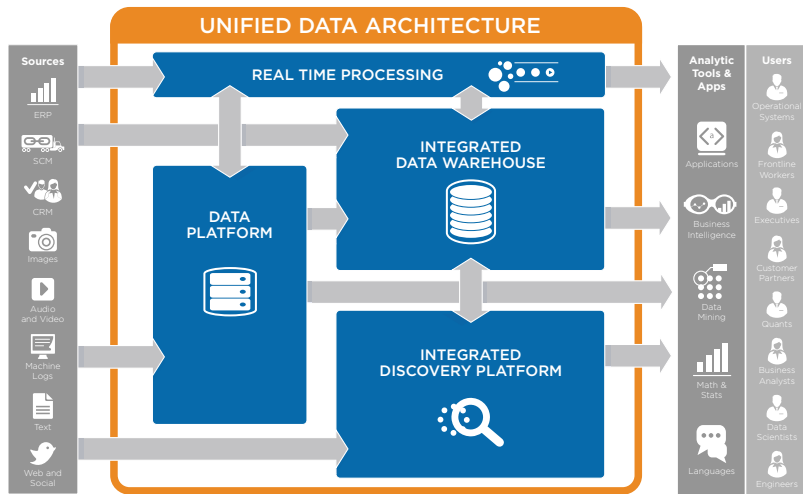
UNIFIED DATA ARCHITECTURE

Sources
ERP
SCM
CRM
Images
Audio and Video
Machine Logs
Text
Web and Social

REAL TIME PROCESSING

INTEGRATED DATA WAREHOUSE

DATA PLATFORM

INTEGRATED DISCOVERY PLATFORM

Analytic Tools & Apps
Applications
Business Intelligence
Data Mining
Math & Stats
Languages

Users
Operational Systems
Frontline Workers
Executives
Customer Partners
Quants
Business Analysts
Data Scientists
Engineers